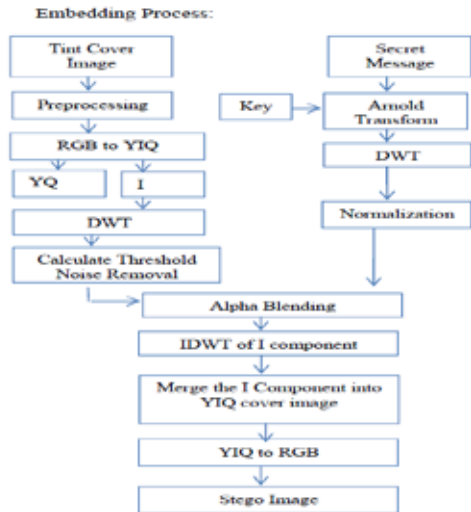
Embedding Process:

Tint Cover Image

Preprocessing

RGB to YIQ

YQ

I

DWT

Calculate Threshold Noise Removal

Secret Message

Key

Arnold Transform

DWT

Normalization

Alpha Blending

IDWT of I component

Merge the I Component into YIQ cover image

YIQ to RGB

Stego Image